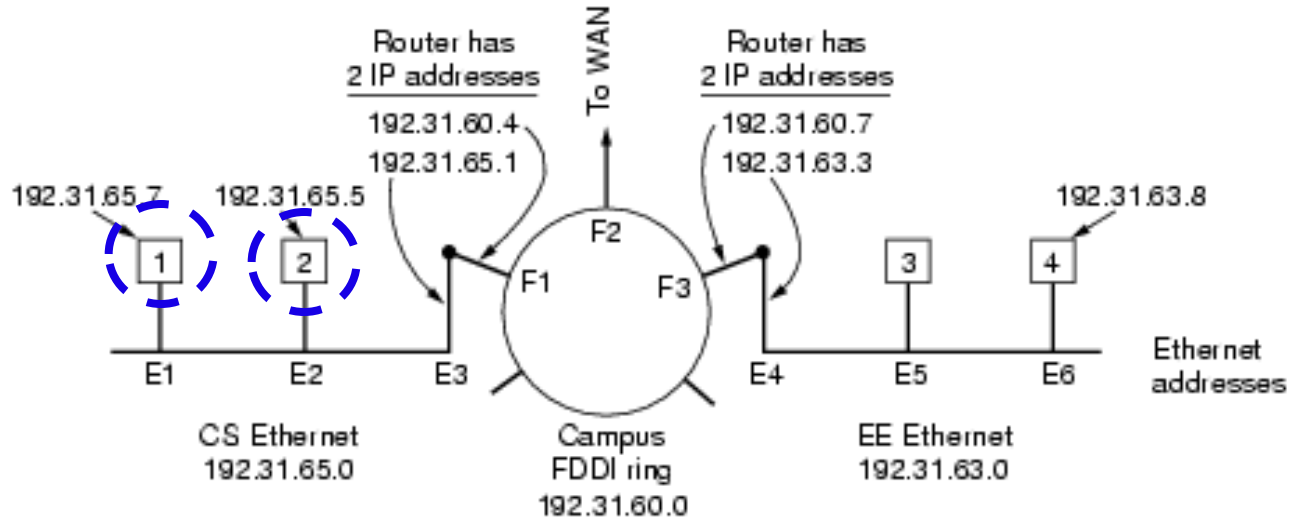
Router has 2 IP addresses

192.31.60.4
192.31.65.1

To WAN

Router has 2 IP addresses

192.31.60.7
192.31.63.3

192.31.65.7

192.31.65.5

192.31.63.8

1

2

F2

F1

F3

3

4

E1

E2

E3

E4

E5

E6

Ethernet addresses

CS Ethernet
192.31.65.0

Campus FDDI ring
192.31.60.0

EE Ethernet
192.31.63.0